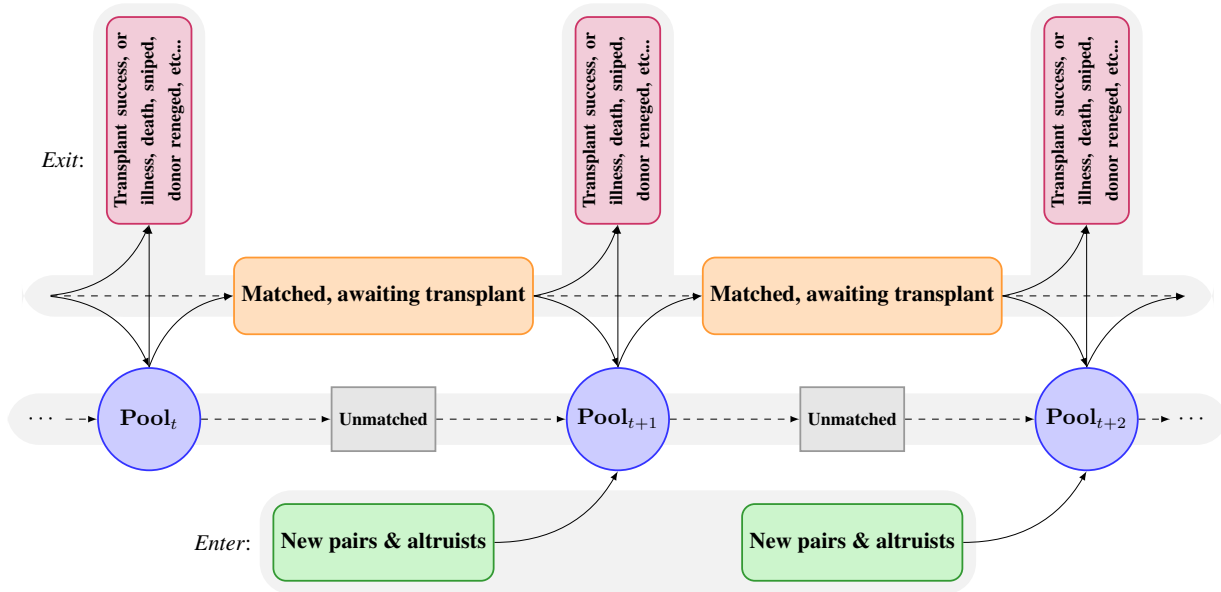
*Exit*:

Transplant success, or illness, death, sniped, donor reneged, etc...

Transplant success, or illness, death, sniped, donor reneged, etc...

Transplant success, or illness, death, sniped, donor reneged, etc...

Matched, awaiting transplant

Matched, awaiting transplant

··· $\mathbf{Pool}_t$ Unmatched $\mathbf{Pool}_{t+1}$ Unmatched $\mathbf{Pool}_{t+2}$ ···

*Enter*:

New pairs & altruists

New pairs & altruists